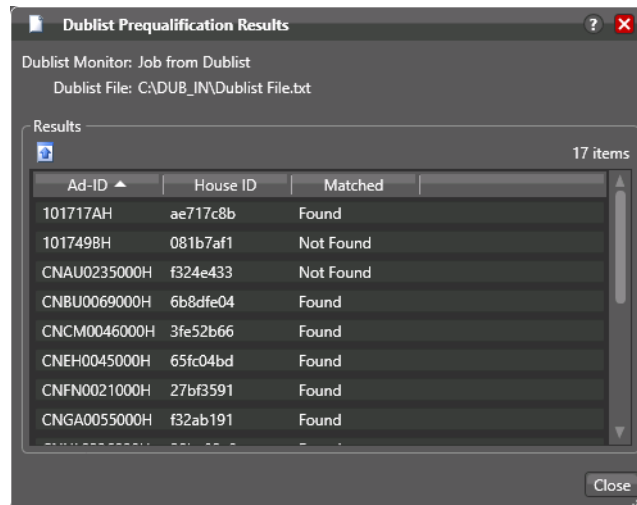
Dublist Prequalification Results

Dublist Monitor: Job from Dublist

Dublist File: C:\DUB_IN\Dublist File.txt

Results

17 items

| Ad-ID ▲ | House ID | Matched |
|---|---|---|
| 101717AH | ae717c8b | Found |
| 101749BH | 081b7af1 | Not Found |
| CNAU0235000H | f324e433 | Not Found |
| CNBU0069000H | 6b8dfe04 | Found |
| CNCM0046000H | 3fe52b66 | Found |
| CNEH0045000H | 65fc04bd | Found |
| CNFN0021000H | 27bf3591 | Found |
| CNGA0055000H | f32ab191 | Found |
| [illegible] | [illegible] | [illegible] |

Close